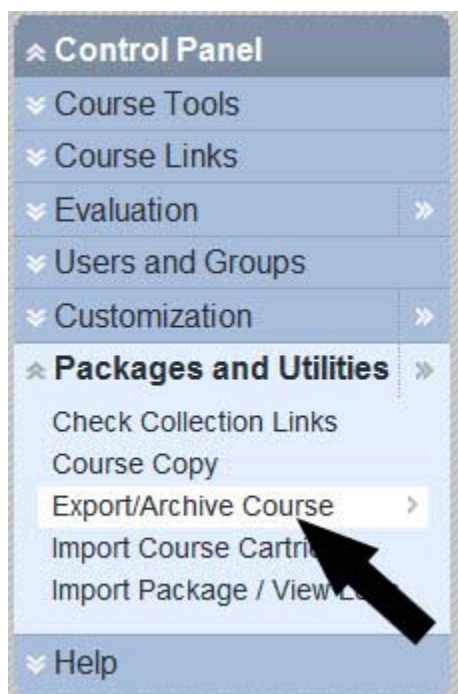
Control Panel
Course Tools
Course Links
Evaluation
Users and Groups
Customization
Packages and Utilities
Check Collection Links
Course Copy
Export/Archive Course
Import Course Cartri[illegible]
Import Package / View L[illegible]
Help